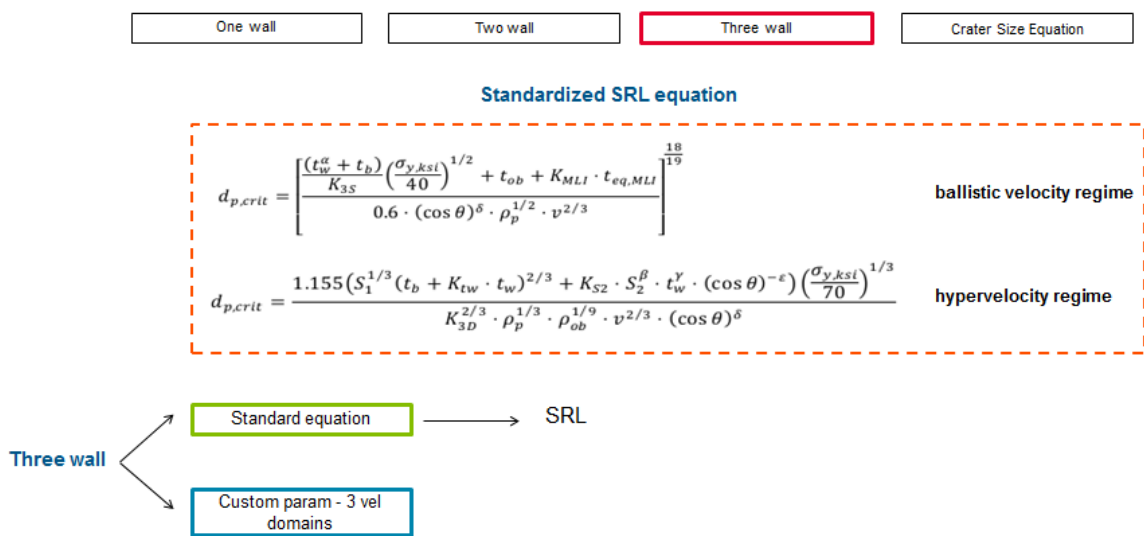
One wall

Two wall

Three wall

Crater Size Equation

Standardized SRL equation

$d_{p,crit} = \left[ \frac{\frac{(t_w^\alpha + t_b)}{K_{3S}} \left( \frac{\sigma_{y,ksi}}{40} \right)^{1/2} + t_{ob} + K_{MLI} \cdot t_{eq,MLI}}{0.6 \cdot (\cos\theta)^\delta \cdot \rho_p^{1/2} \cdot v^{2/3}} \right]^{\frac{18}{19}}$

ballistic velocity regime

$d_{p,crit} = \frac{1.155 \left( S_1^{1/3} (t_b + K_{tw} \cdot t_w)^{2/3} + K_{S2} \cdot S_2^\beta \cdot t_w^\gamma \cdot (\cos\theta)^{-\varepsilon} \right) \left( \frac{\sigma_{y,ksi}}{70} \right)^{1/3}}{K_{3D}^{2/3} \cdot \rho_p^{1/3} \cdot \rho_{ob}^{1/9} \cdot v^{2/3} \cdot (\cos\theta)^\delta}$

hypervelocity regime

Three wall

Standard equation

SRL

Custom param - 3 vel domains